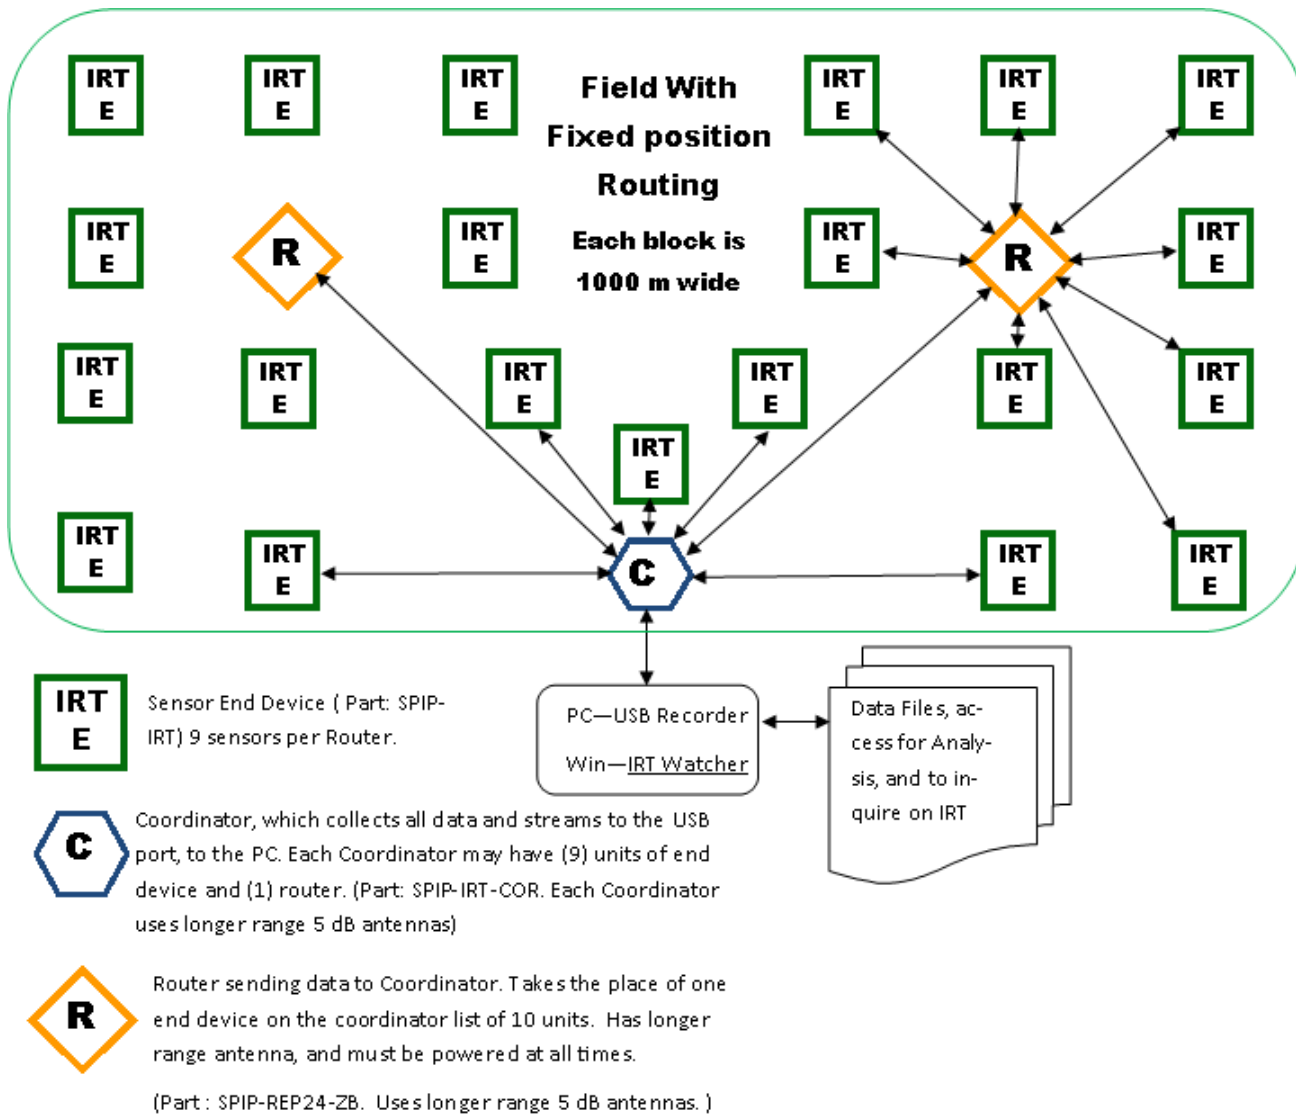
IRT E

IRT E

IRT E

Field With Fixed position Routing

Each block is 1000 m wide

IRT E

IRT E

IRT E

IRT E

R

IRT E

IRT E

R

IRT E

IRT E

IRT E

IRT E

IRT E

IRT E

IRT E

IRT E

IRT E

IRT E

C

IRT E

IRT E

IRT E

Sensor End Device ( Part: SPIP-IRT) 9 sensors per Router.

PC—USB Recorder

Win—IRT Watcher

Data Files, access for Analysis, and to inquire on IRT

C

Coordinator, which collects all data and streams to the USB port, to the PC. Each Coordinator may have (9) units of end device and (1) router. (Part: SPIP-IRT-COR. Each Coordinator uses longer range 5 dB antennas)

R

Router sending data to Coordinator. Takes the place of one end device on the coordinator list of 10 units. Has longer range antenna, and must be powered at all times.

(Part : SPIP-REP24-ZB. Uses longer range 5 dB antennas. )